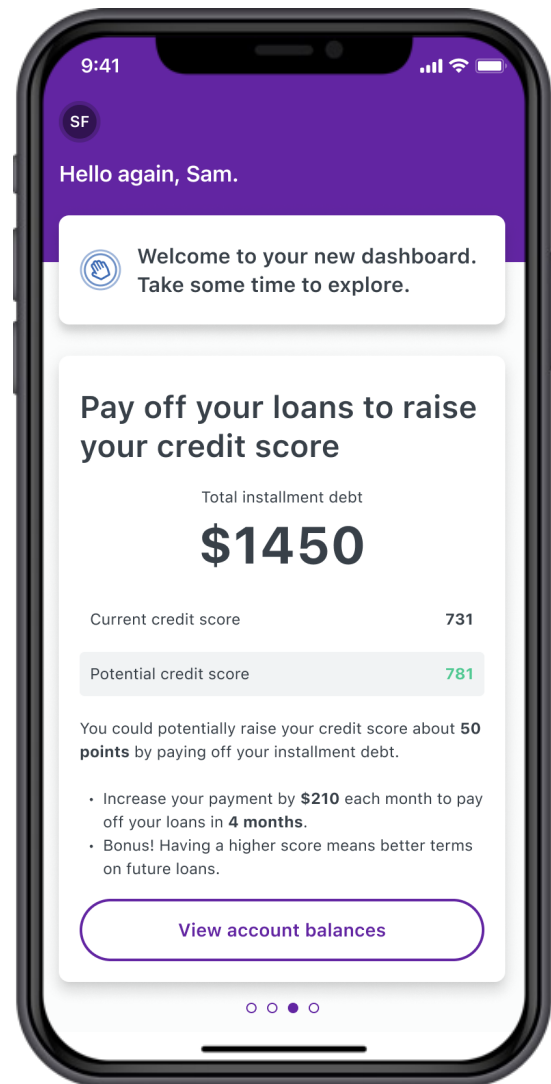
9:41

SF

Hello again, Sam.

Welcome to your new dashboard. Take some time to explore.

Pay off your loans to raise your credit score

Total installment debt

$1450

| Current credit score | 731 |
|---|---|
| Potential credit score | 781 |

You could potentially raise your credit score about **50 points** by paying off your installment debt.

- Increase your payment by **$210** each month to pay off your loans in **4 months**.
- Bonus! Having a higher score means better terms on future loans.

View account balances